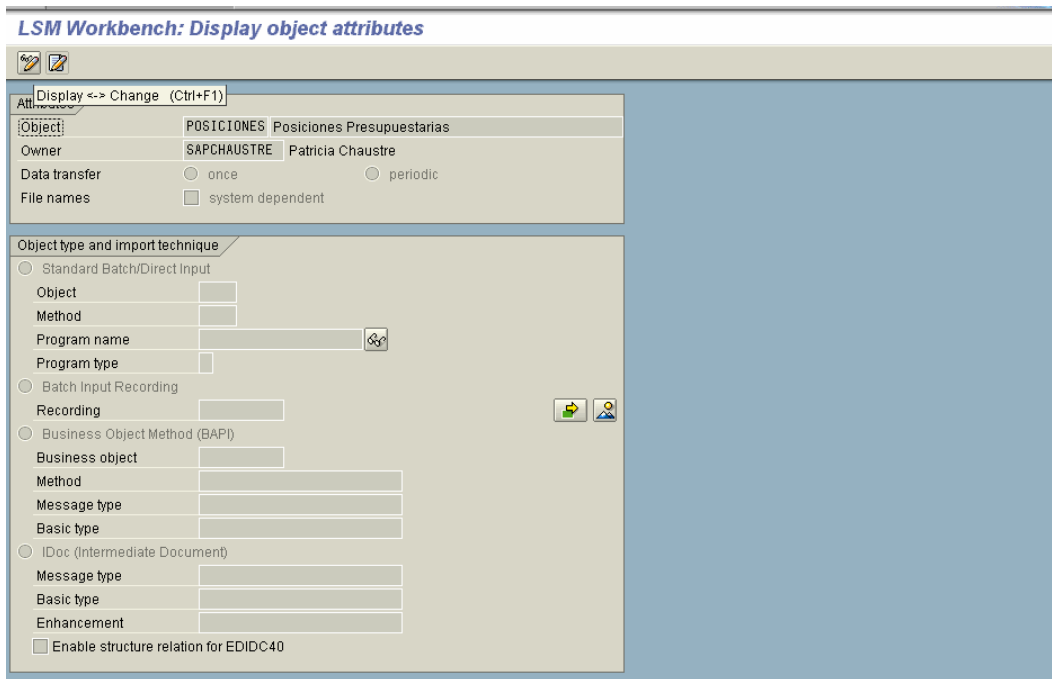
LSM Workbench: Display object attributes

Display <-> Change (Ctrl+F1)

Att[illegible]

Object POSICIONES Posiciones Presupuestarias
Owner SAPCHAUSTRE Patricia Chaustre
Data transfer once periodic
File names system dependent

Object type and import technique

Standard Batch/Direct Input
Object
Method
Program name
Program type
Batch Input Recording
Recording
Business Object Method (BAPI)
Business object
Method
Message type
Basic type
IDoc (Intermediate Document)
Message type
Basic type
Enhancement
Enable structure relation for EDIDC40